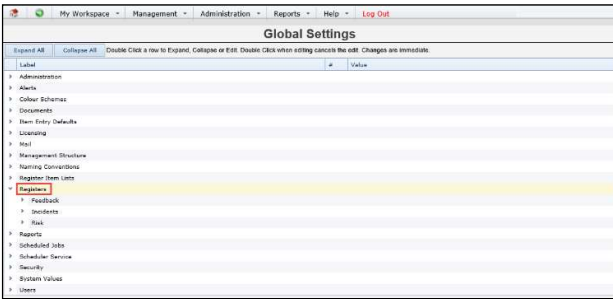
My Workspace ▾ Management ▾ Administration ▾ Reports ▾ Help ▾ Log Out

Global Settings

Expand All Collapse All Double Click a row to Expand, Collapse or Edit. Double Click when editing cancels the edit. Changes are immediate.

| Label | # | Value |
|---|---|---|
| Administration | | |
| Alerts | | |
| Colour Schemes | | |
| Documents | | |
| Item Entry Defaults | | |
| Licensing | | |
| Mail | | |
| Management Structure | | |
| Naming Conventions | | |
| Register Item Lists | | |
| Registers | | |
| Feedback | | |
| Incidents | | |
| Risk | | |
| Reports | | |
| Scheduled Jobs | | |
| Scheduler Service | | |
| Security | | |
| System Values | | |
| Users | | |